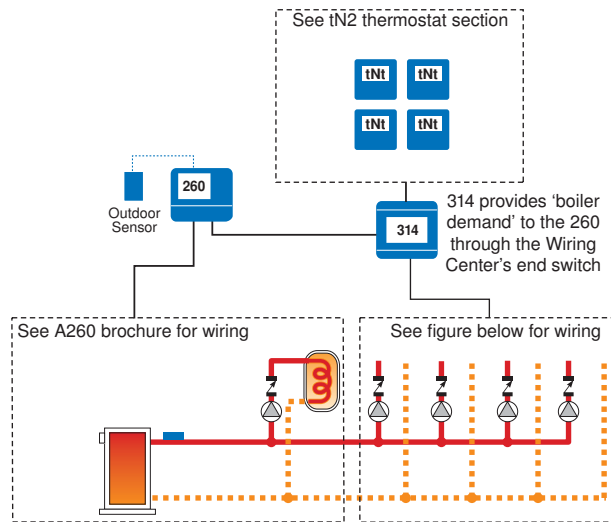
See tN2 thermostat section

tNt

tNt

tNt

tNt

260

Outdoor Sensor

314

314 provides 'boiler demand' to the 260 through the Wiring Center's end switch

See A260 brochure for wiring

See figure below for wiring